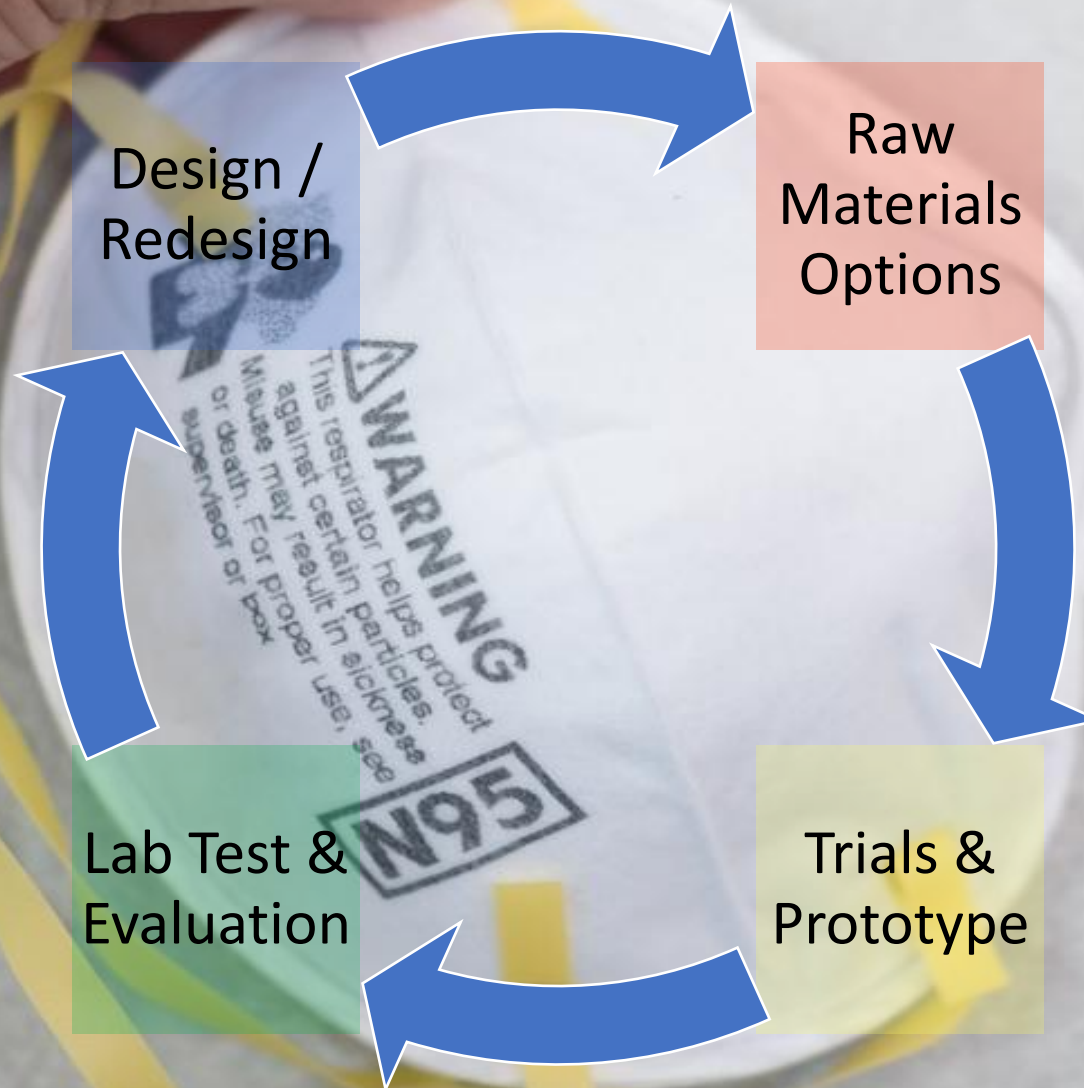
Design / Redesign

Raw Materials Options

Trials & Prototype

Lab Test & Evaluation

WARNING
This respirator helps protect against certain particles. Misuse may result in sickness or death. For proper use, see supervisor or box

N95